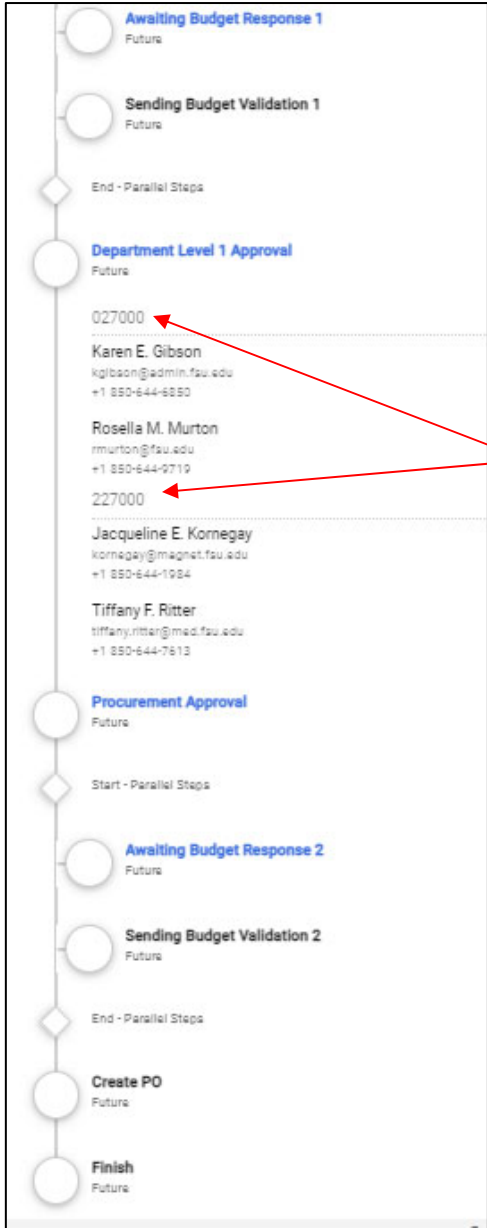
Awaiting Budget Response 1
Future

Sending Budget Validation 1
Future

End - Parallel Steps

Department Level 1 Approval
Future

027000

Karen E. Gibson
kgibson@admin.fsu.edu
+1 850-644-6850

Rosella M. Murton
rmurton@fsu.edu
+1 850-644-9719

227000

Jacqueline E. Kornegay
kornegay@magnet.fsu.edu
+1 850-644-1984

Tiffany F. Ritter
tiffany.ritter@med.fsu.edu
+1 850-644-7613

Procurement Approval
Future

Start - Parallel Steps

Awaiting Budget Response 2
Future

Sending Budget Validation 2
Future

End - Parallel Steps

Create PO
Future

Finish
Future